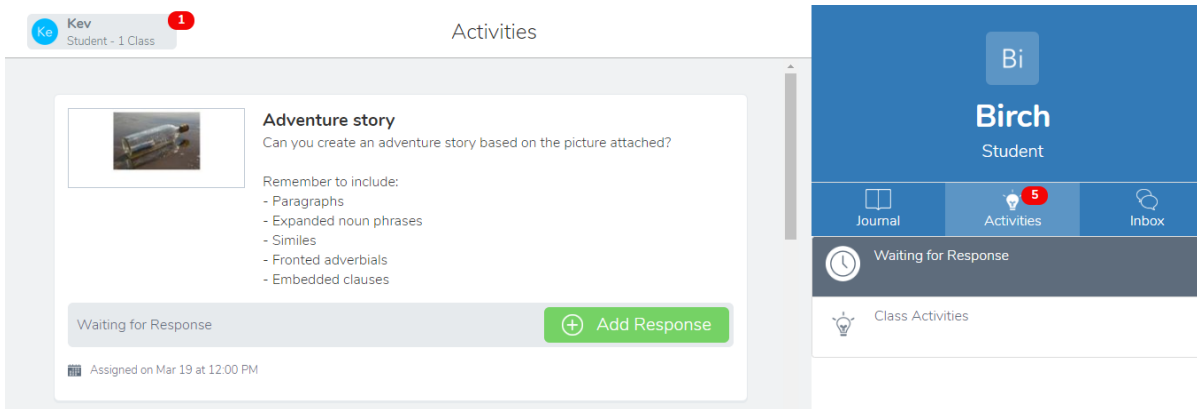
Ke Kev
Student - 1 Class
1

Activities

Adventure story
Can you create an adventure story based on the picture attached?

Remember to include:
- Paragraphs
- Expanded noun phrases
- Similes
- Fronted adverbials
- Embedded clauses

Waiting for Response
Add Response

Assigned on Mar 19 at 12:00 PM

Bi
Birch
Student

Journal
5
Activities
Inbox

Waiting for Response

Class Activities